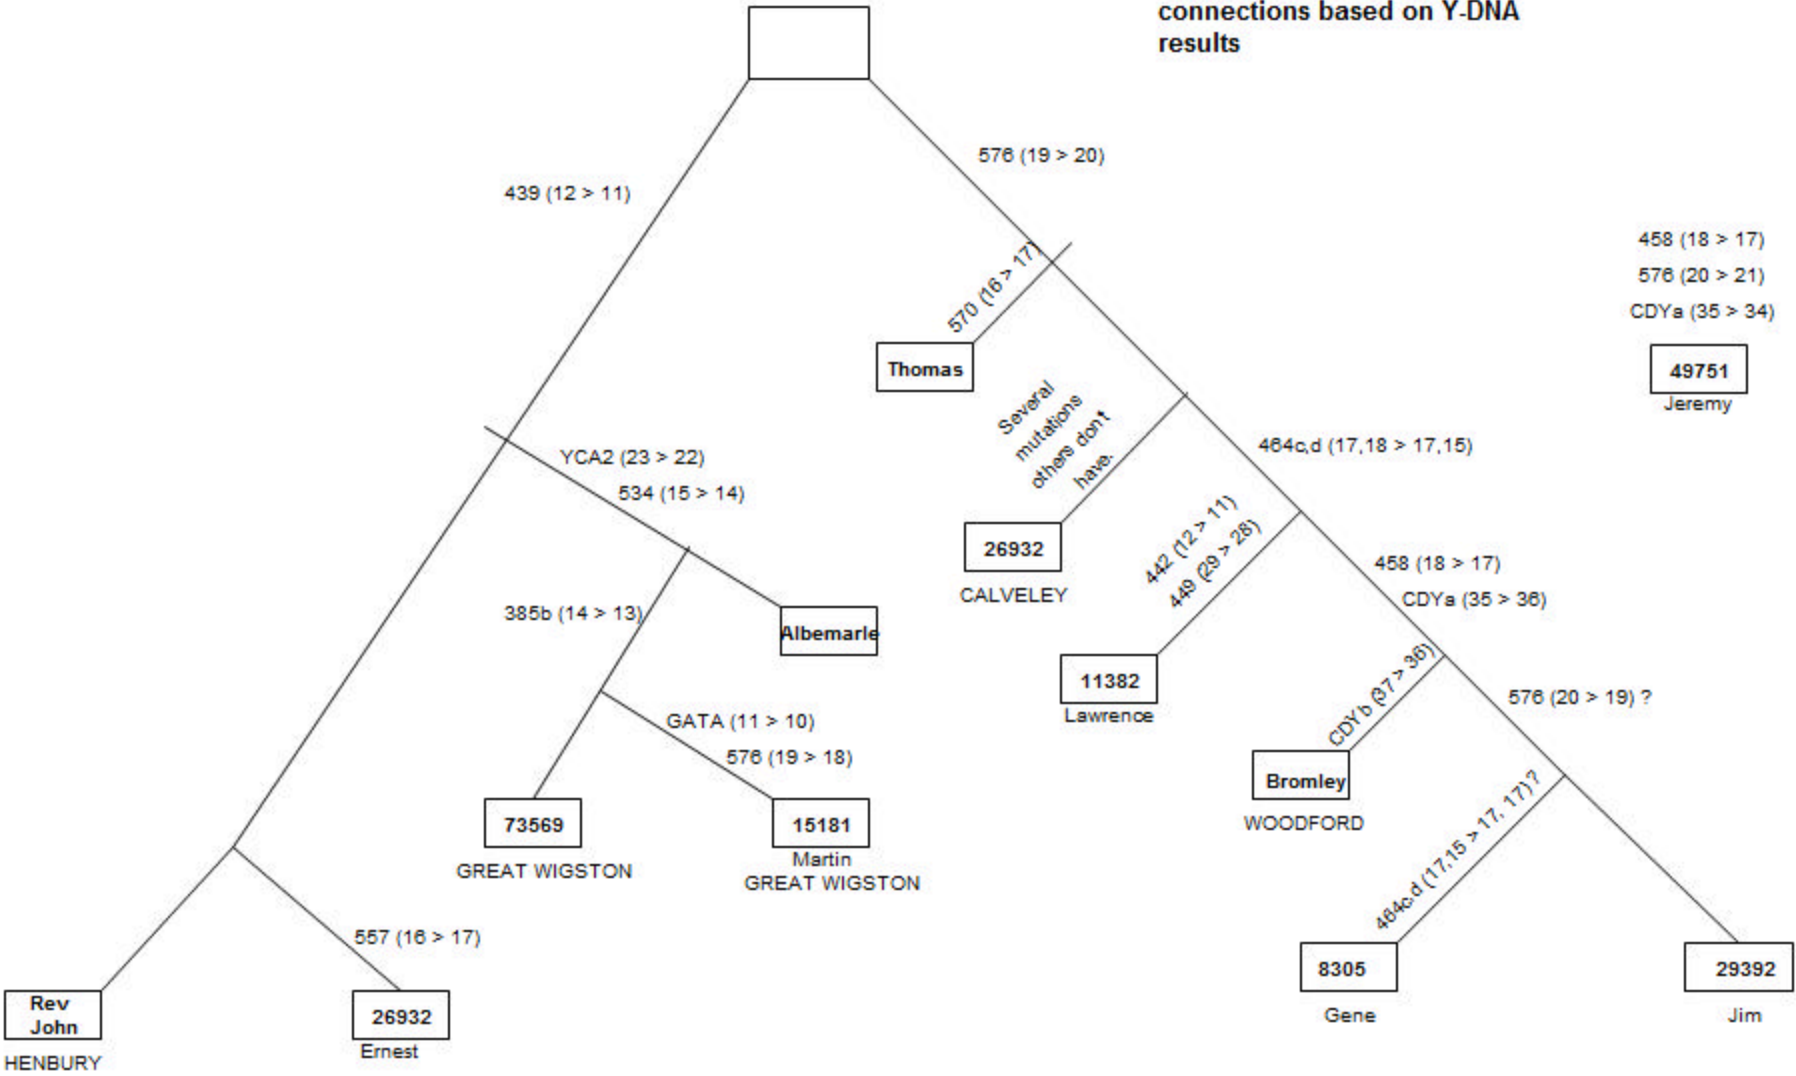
connections based on Y-DNA results

576 (19 > 20)

439 (12 > 11)

458 (18 > 17)
576 (20 > 21)
CDYa (35 > 34)

49751
Jeremy

570 (16 > 17)

Thomas

Several mutations others don't have.

464c,d (17,18 > 17,15)

YCA2 (23 > 22)
534 (15 > 14)

26932
CALVELEY

442 (12 > 11)
449 (29 > 28)

458 (18 > 17)
CDYa (35 > 36)

385b (14 > 13)

Albemarle

11382
Lawrence

CDYb (37 > 36)

576 (20 > 19) ?

GATA (11 > 10)
576 (19 > 18)

Bromley
WOODFORD

73569
GREAT WIGSTON

15181
Martin
GREAT WIGSTON

464c,d (17,15 > 17, 17)?

557 (16 > 17)

8305
Gene

29392
Jim

Rev John
HENBURY

26932
Ernest